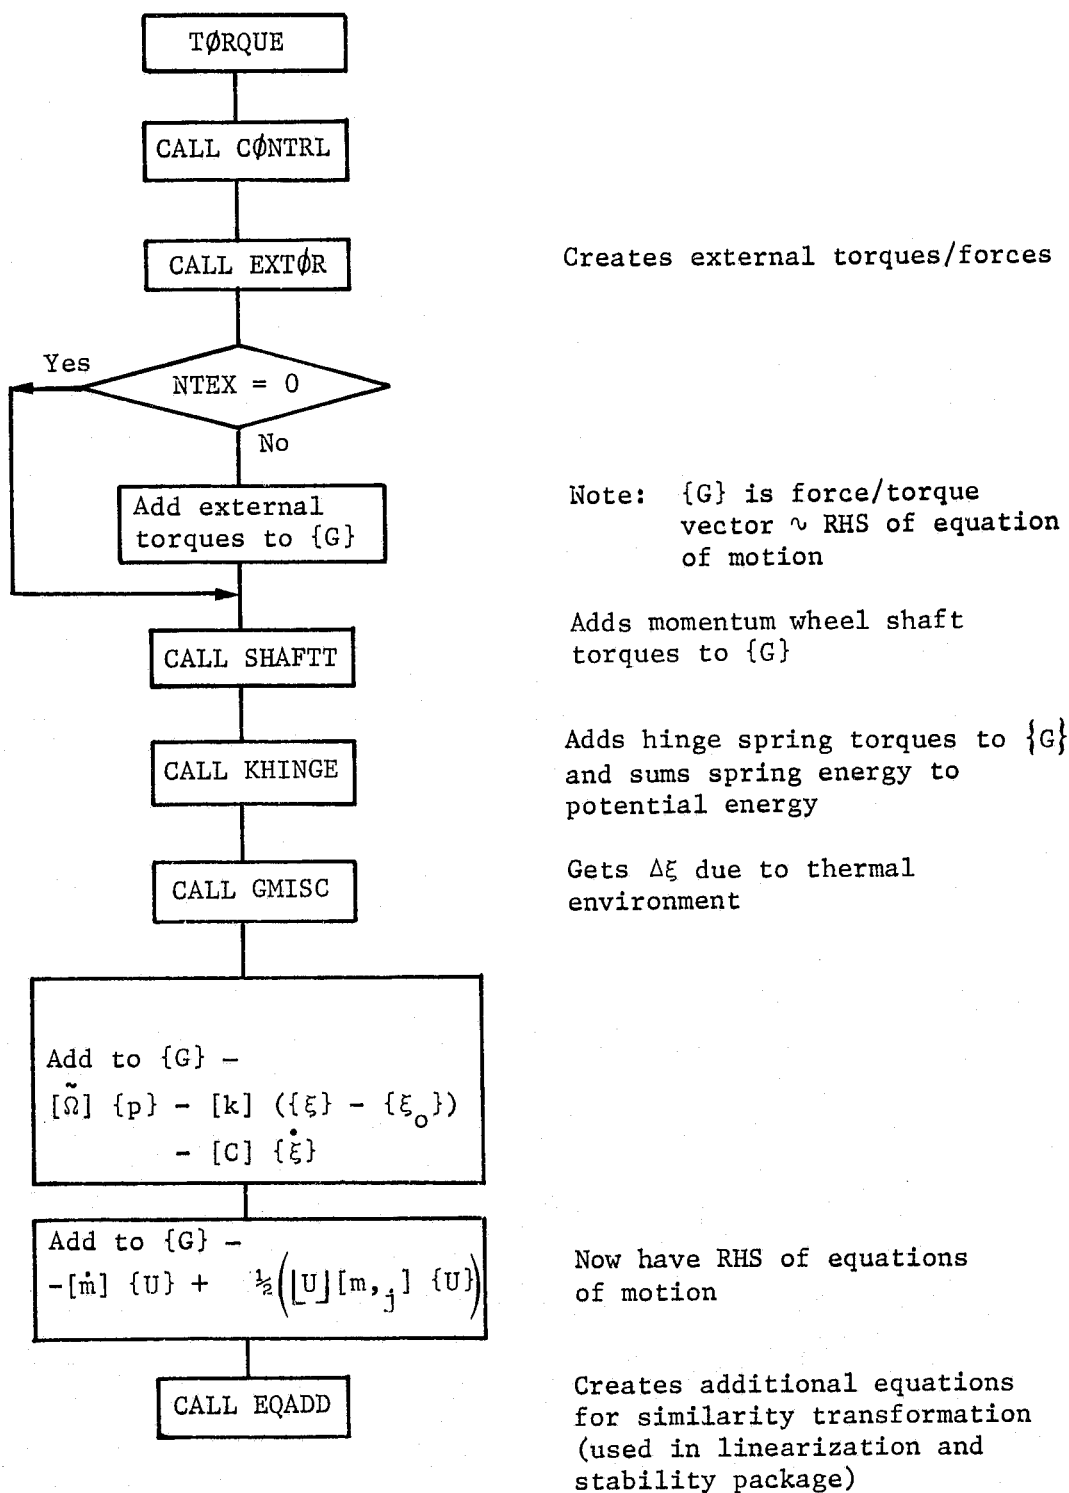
TØRQUE

CALL CØNTRL

CALL EXTØR

Creates external torques/forces

Yes

NTEX = 0

No

Add external torques to {G}

Note: {G} is force/torque vector ∿ RHS of equation of motion

CALL SHAFTT

Adds momentum wheel shaft torques to {G}

CALL KHINGE

Adds hinge spring torques to {G} and sums spring energy to potential energy

CALL GMISC

Gets Δξ due to thermal environment

Add to {G} –
$[\tilde{\Omega}]$ {p} – [k] ({ξ} – {$\xi_o$})
– [C] {$\dot{\xi}$}

Add to {G} –
–[$\dot{m}$] {U} + $\frac{1}{2}$($\lfloor U \rfloor$[$m,_j$] {U})

Now have RHS of equations of motion

CALL EQADD

Creates additional equations for similarity transformation (used in linearization and stability package)